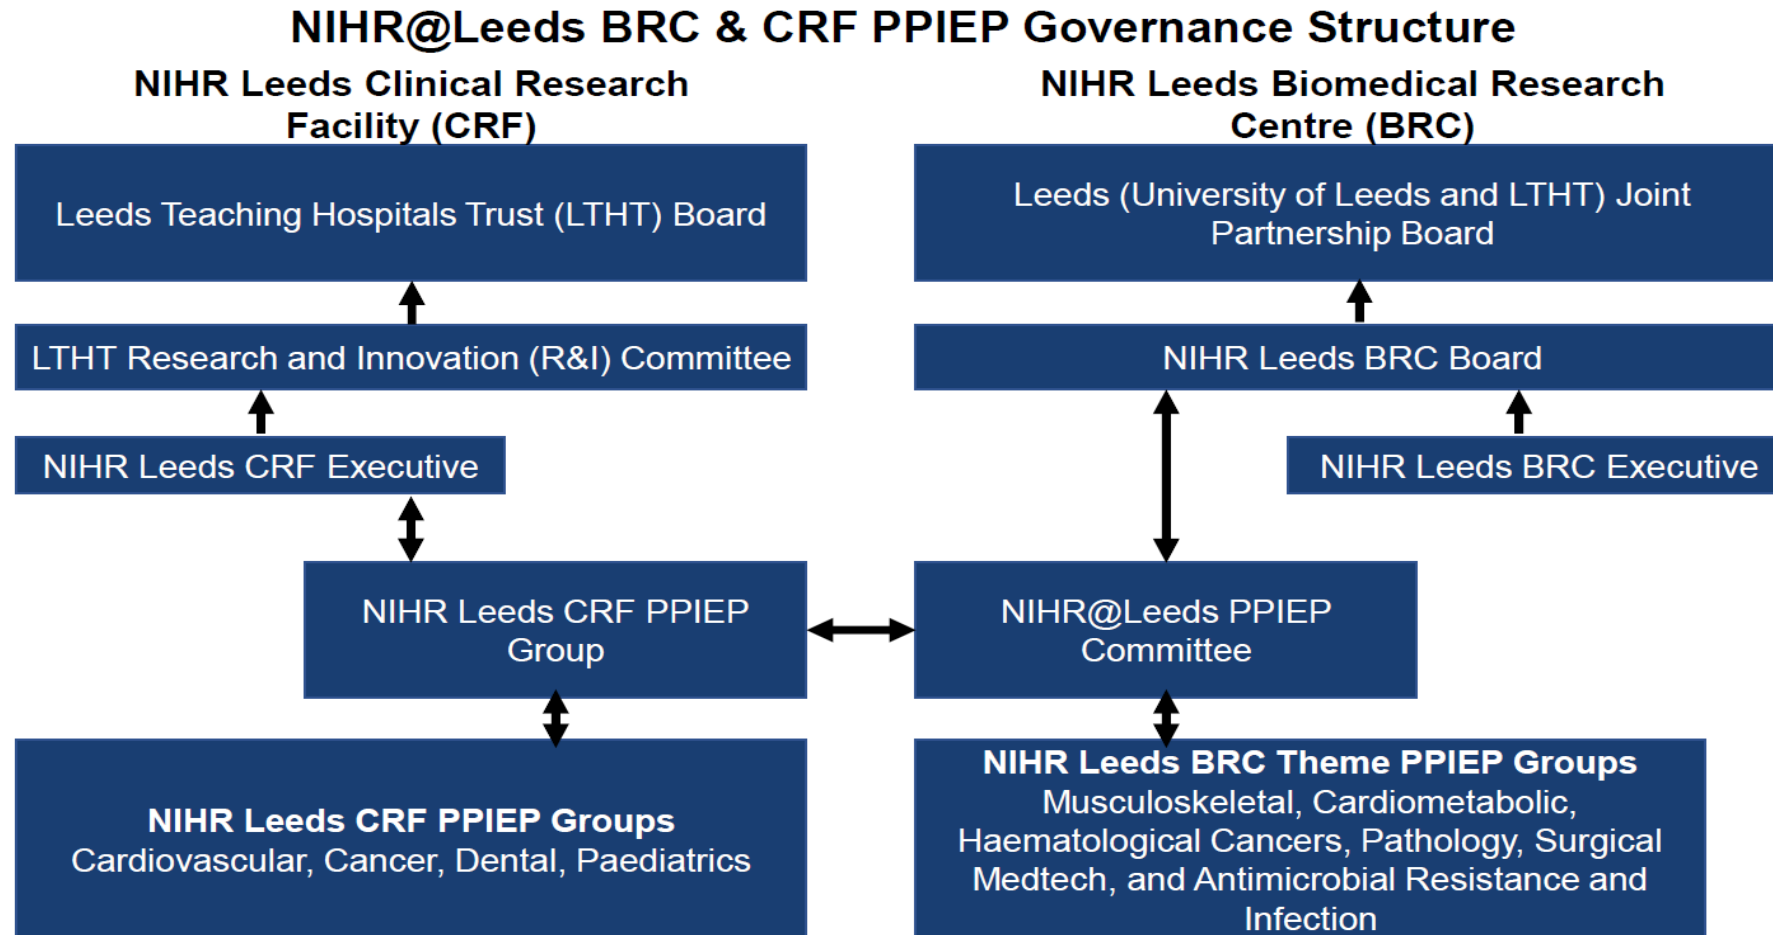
NIHR@Leeds BRC & CRF PPIEP Governance Structure

NIHR Leeds Clinical Research Facility (CRF)

NIHR Leeds Biomedical Research Centre (BRC)

Leeds Teaching Hospitals Trust (LTHT) Board

Leeds (University of Leeds and LTHT) Joint Partnership Board

LTHT Research and Innovation (R&I) Committee

NIHR Leeds BRC Board

NIHR Leeds CRF Executive

NIHR Leeds BRC Executive

NIHR Leeds CRF PPIEP Group

NIHR@Leeds PPIEP Committee

NIHR Leeds CRF PPIEP Groups
Cardiovascular, Cancer, Dental, Paediatrics

NIHR Leeds BRC Theme PPIEP Groups
Musculoskeletal, Cardiometabolic, Haematological Cancers, Pathology, Surgical Medtech, and Antimicrobial Resistance and Infection